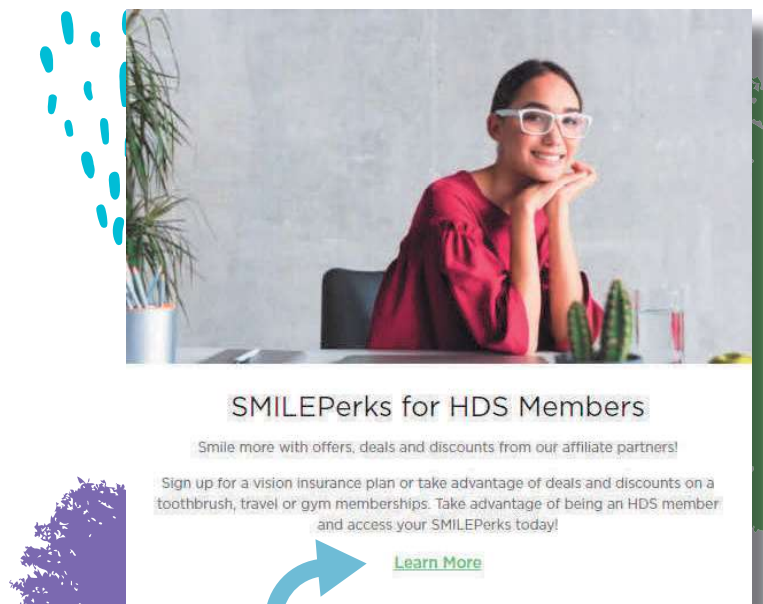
SMILEPerks for HDS Members

Smile more with offers, deals and discounts from our affiliate partners!

Sign up for a vision insurance plan or take advantage of deals and discounts on a toothbrush, travel or gym memberships. Take advantage of being an HDS member and access your SMILEPerks today!

Learn More